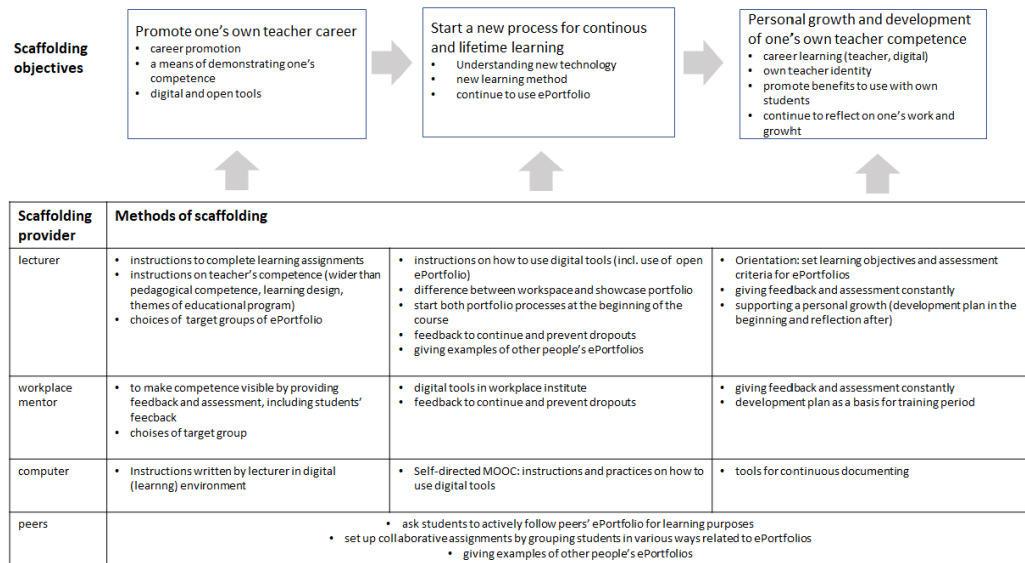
Scaffolding objectives

Promote one's own teacher career
- career promotion
- a means of demonstrating one's competence
- digital and open tools

Start a new process for continous and lifetime learning
- Understanding new technology
- new learning method
- continue to use ePortfolio

Personal growth and development of one's own teacher competence
- career learning (teacher, digital)
- own teacher identity
- promote benefits to use with own students
- continue to reflect on one's work and growht

| Scaffolding provider | Methods of scaffolding | | |
|---|---|---|---|
| lecturer | • instructions to complete learning assignments<br>• instructions on teacher's competence (wider than pedagogical competence, learning design, themes of educational program)<br>• choices of target groups of ePortfolio | • instructions on how to use digital tools (incl. use of open ePortfolio)<br>• difference between workspace and showcase portfolio<br>• start both portfolio processes at the beginning of the course<br>• feedback to continue and prevent dropouts<br>• giving examples of other people's ePortfolios | • Orientation: set learning objectives and assessment criteria for ePortfolios<br>• giving feedback and assessment constantly<br>• supporting a personal growth (development plan in the beginning and reflection after) |
| workplace mentor | • to make competence visible by providing feedback and assessment, including students' feecback<br>• choises of target group | • digital tools in workplace institute<br>• feedback to continue and prevent dropouts | • giving feedback and assessment constantly<br>• development plan as a basis for training period |
| computer | • Instructions written by lecturer in digital (learnng) environment | • Self-directed MOOC: instructions and practices on how to use digital tools | • tools for continuous documenting |
| peers | • ask students to actively follow peers' ePortfolio for learning purposes<br>• set up collaborative assignments by grouping students in various ways related to ePortfolios<br>• giving examples of other people's ePortfolios | | |